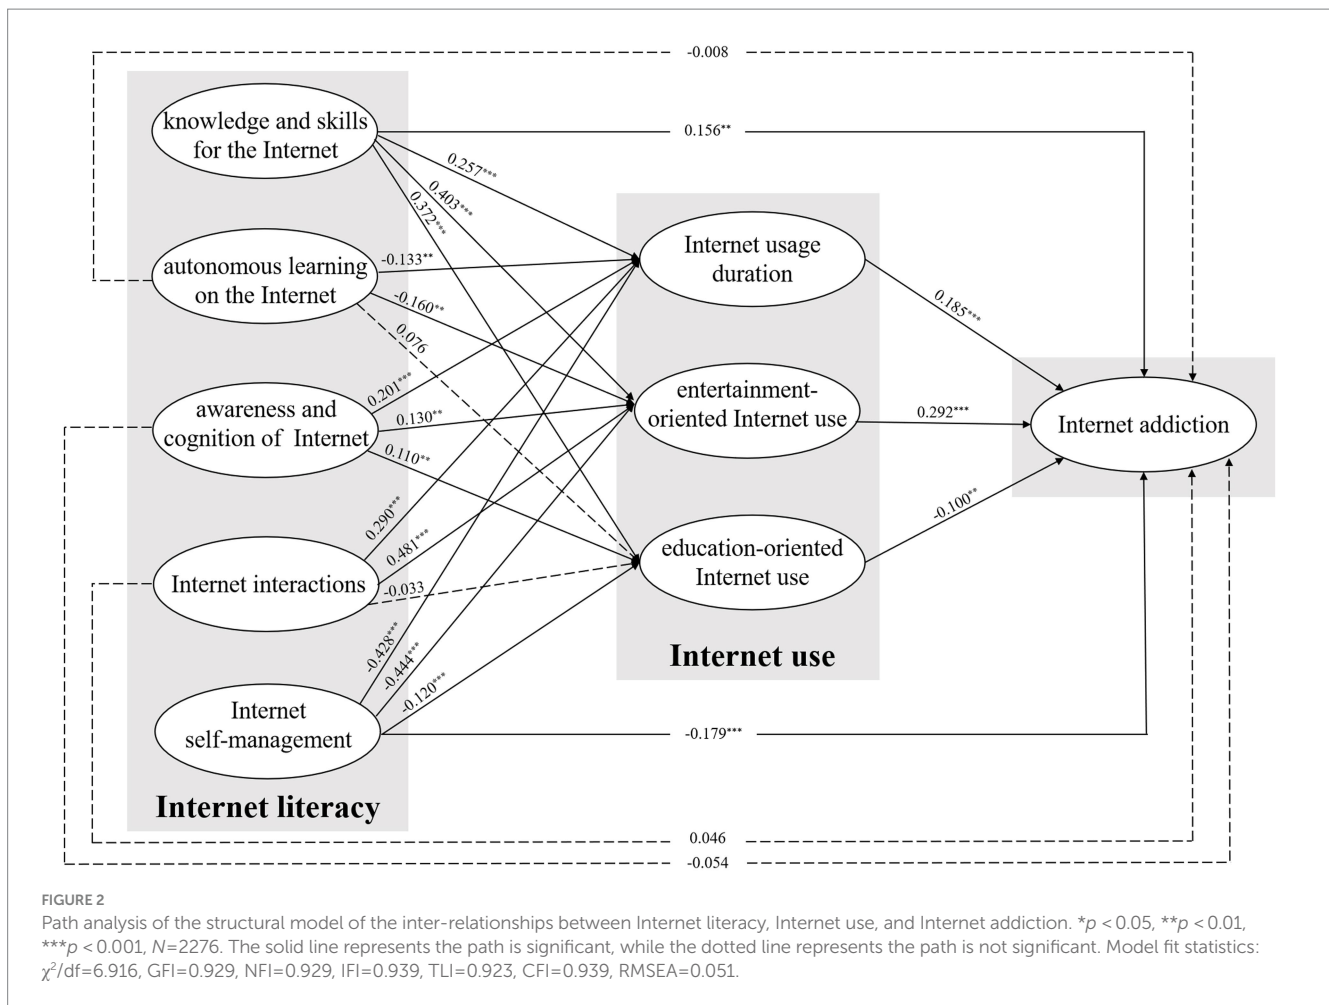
-0.008

knowledge and skills for the Internet

0.156**

0.257***

0.403***

0.372***

autonomous learning on the Internet

-0.133**

-0.160**

0.076

awareness and cognition of Internet

0.201***

0.130**

0.110**

Internet interactions

0.290***

0.481***

-0.033

Internet self-management

-0.428***

-0.444***

-0.120***

-0.179***

Internet literacy

Internet usage duration

entertainment-oriented Internet use

education-oriented Internet use

Internet use

0.185***

0.292***

-0.100**

Internet addiction

0.046

-0.054

FIGURE 2

Path analysis of the structural model of the inter-relationships between Internet literacy, Internet use, and Internet addiction. *$p$ < 0.05, **$p$ < 0.01, ***$p$ < 0.001, $N$=2276. The solid line represents the path is significant, while the dotted line represents the path is not significant. Model fit statistics: $\chi^2$/df=6.916, GFI=0.929, NFI=0.929, IFI=0.939, TLI=0.923, CFI=0.939, RMSEA=0.051.